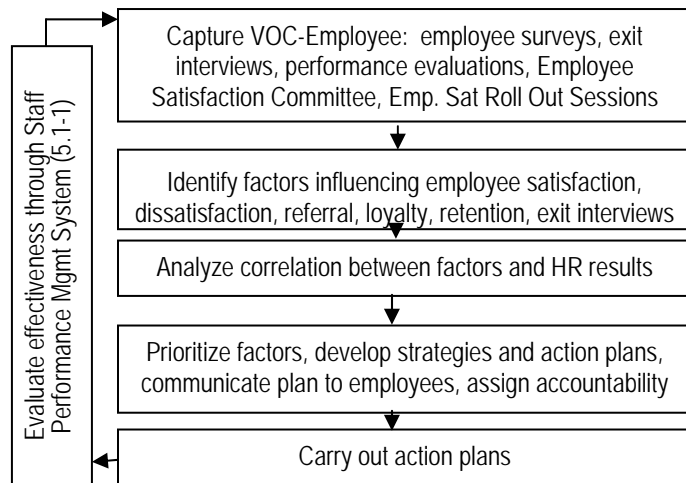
Evaluate effectiveness through Staff Performance Mgmt System (5.1-1)

Capture VOC-Employee: employee surveys, exit interviews, performance evaluations, Employee Satisfaction Committee, Emp. Sat Roll Out Sessions

Identify factors influencing employee satisfaction, dissatisfaction, referral, loyalty, retention, exit interviews

Analyze correlation between factors and HR results

Prioritize factors, develop strategies and action plans, communicate plan to employees, assign accountability

Carry out action plans